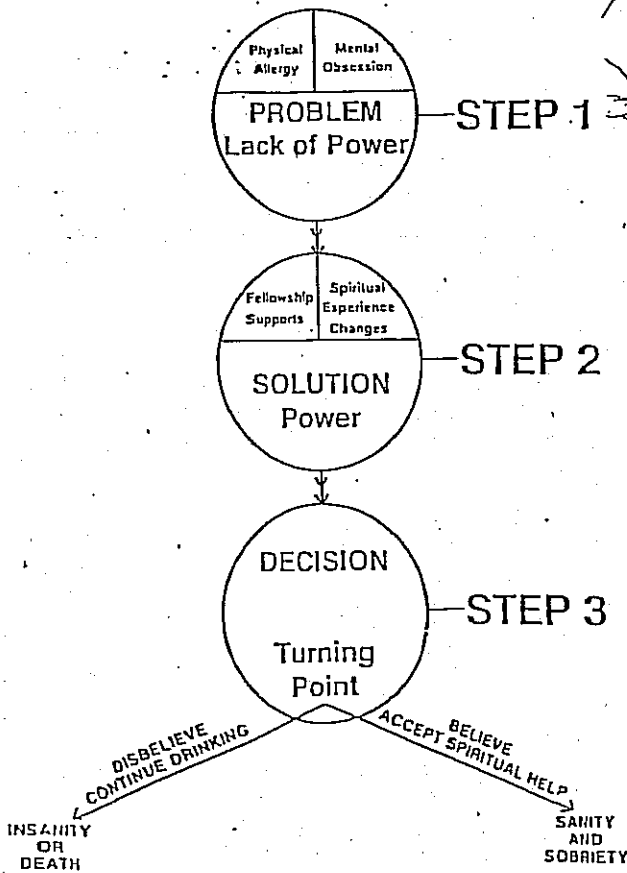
Physical Allergy

Mental Obsession

PROBLEM
Lack of Power

STEP 1

Fellowship Supports

Spiritual Experience Changes

SOLUTION
Power

STEP 2

DECISION

Turning Point

STEP 3

DISBELIEVE
CONTINUE DRINKING

BELIEVE
ACCEPT SPIRITUAL HELP

INSANITY OR DEATH

SANITY AND SOBRIETY